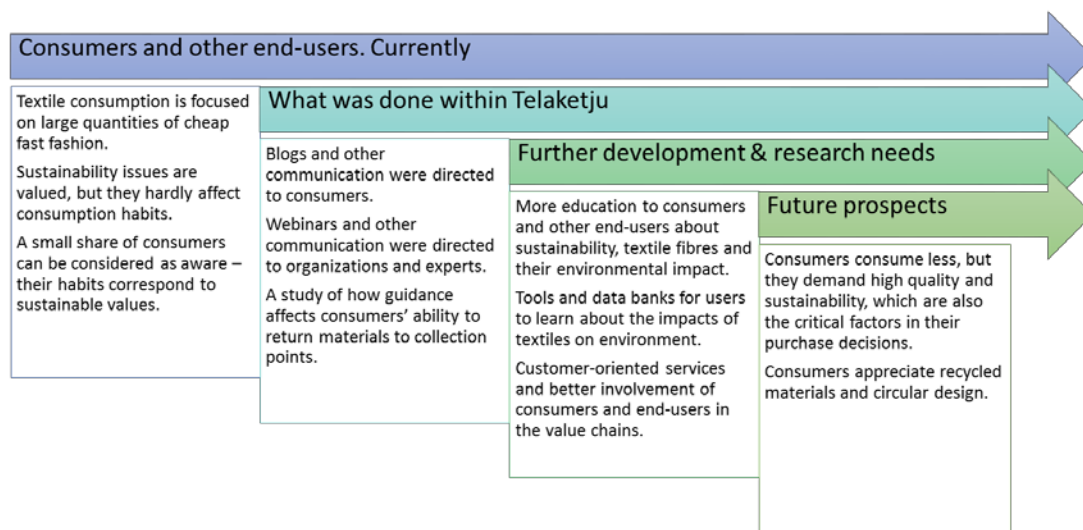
Consumers and other end-users. Currently

Textile consumption is focused on large quantities of cheap fast fashion.

Sustainability issues are valued, but they hardly affect consumption habits.

A small share of consumers can be considered as aware – their habits correspond to sustainable values.

What was done within Telaketju

Blogs and other communication were directed to consumers.

Webinars and other communication were directed to organizations and experts.

A study of how guidance affects consumers' ability to return materials to collection points.

Further development & research needs

More education to consumers and other end-users about sustainability, textile fibres and their environmental impact.

Tools and data banks for users to learn about the impacts of textiles on environment.

Customer-oriented services and better involvement of consumers and end-users in the value chains.

Future prospects

Consumers consume less, but they demand high quality and sustainability, which are also the critical factors in their purchase decisions.

Consumers appreciate recycled materials and circular design.